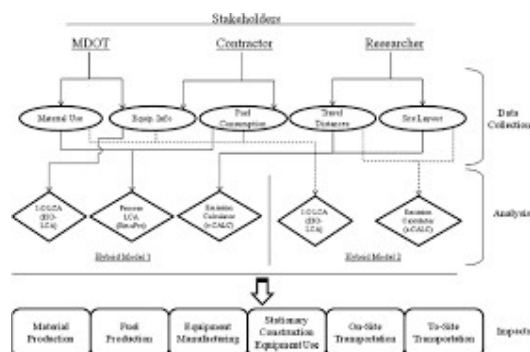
Stakeholders

MDOT

Contractor

Researcher

Material Use

Equip. Info

Fuel Consumption

Travel Distances

Site Layout

Data Collection

I-O LCA (EIO-LCA)

Process LCA (SimaPro)

Emission Calculator (e-CALC)

I-O LCA (EIO-LCA)

Emission Calculator (e-CALC)

Analysis

Hybrid Model 1

Hybrid Model 2

Material Production

Fuel Production

Equipment Manufacturing

Stationary Construction Equipment Use

On-Site Transportation

To-Site Transportation

Impacts